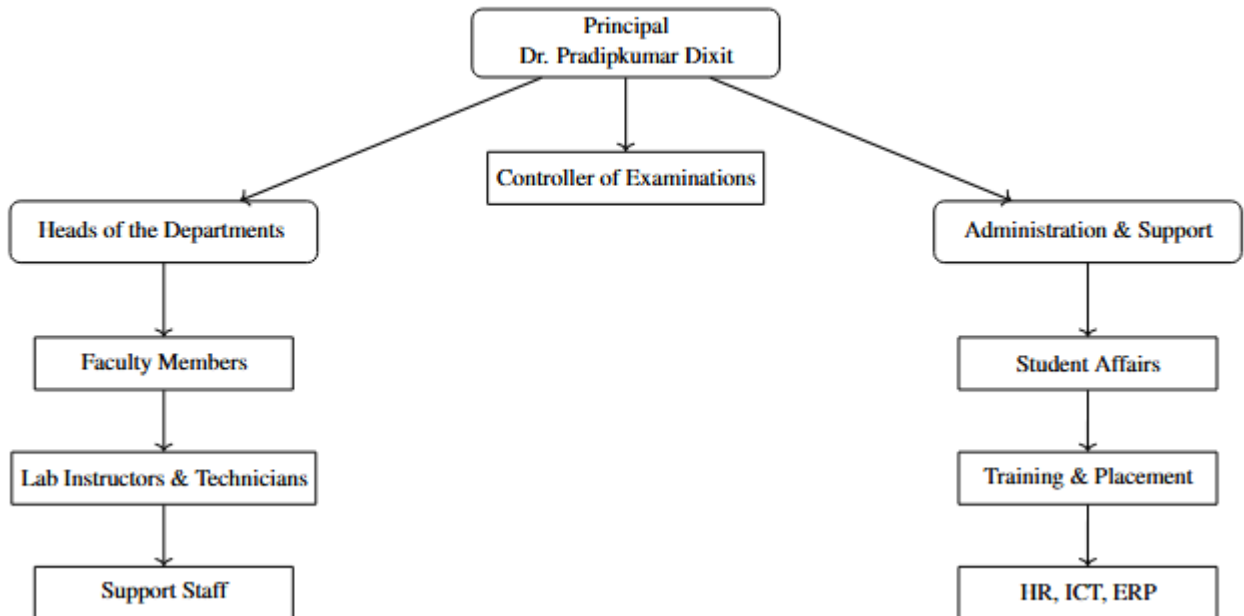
Principal
Dr. Pradipkumar Dixit

Controller of Examinations

Heads of the Departments

Faculty Members

Lab Instructors & Technicians

Support Staff

Administration & Support

Student Affairs

Training & Placement

HR, ICT, ERP